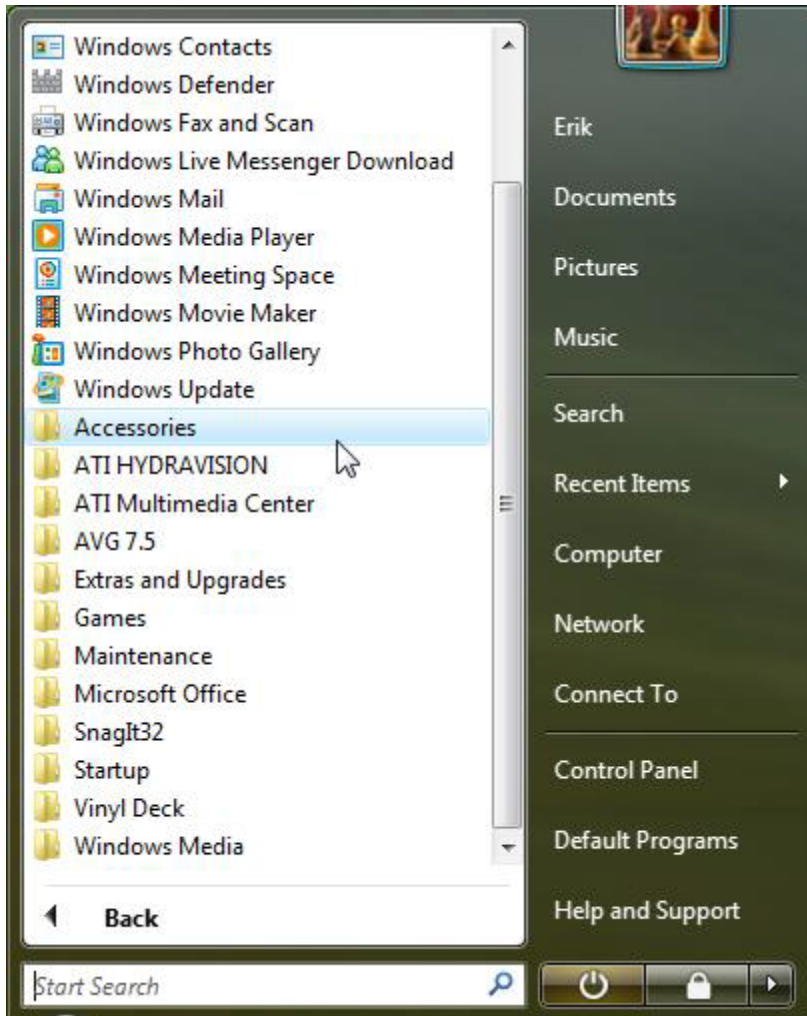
Windows Contacts
Windows Defender
Windows Fax and Scan
Windows Live Messenger Download
Windows Mail
Windows Media Player
Windows Meeting Space
Windows Movie Maker
Windows Photo Gallery
Windows Update
Accessories
ATI HYDRAVISION
ATI Multimedia Center
AVG 7.5
Extras and Upgrades
Games
Maintenance
Microsoft Office
SnagIt32
Startup
Vinyl Deck
Windows Media

Back

Start Search

Erik
Documents
Pictures
Music
Search
Recent Items
Computer
Network
Connect To
Control Panel
Default Programs
Help and Support